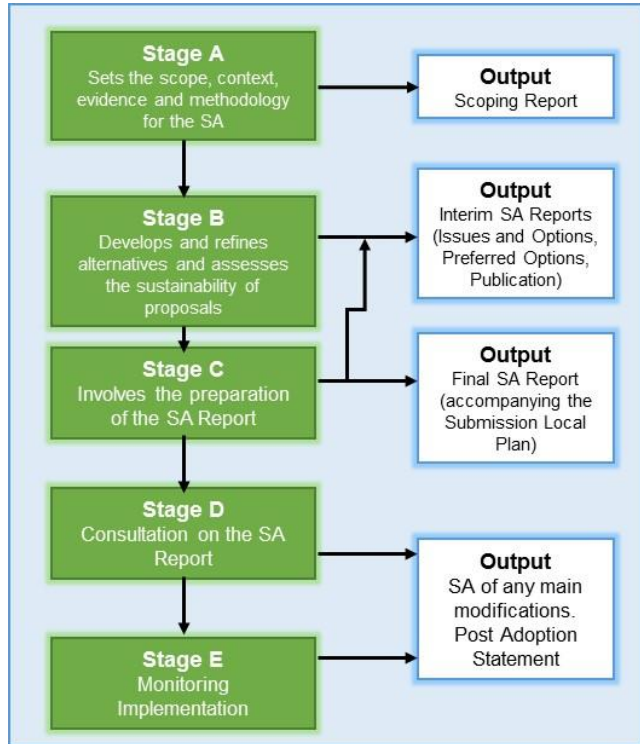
Stage A
Sets the scope, context, evidence and methodology for the SA

Output
Scoping Report

Stage B
Develops and refines alternatives and assesses the sustainability of proposals

Output
Interim SA Reports (Issues and Options, Preferred Options, Publication)

Stage C
Involves the preparation of the SA Report

Output
Final SA Report (accompanying the Submission Local Plan)

Stage D
Consultation on the SA Report

Output
SA of any main modifications. Post Adoption Statement

Stage E
Monitoring Implementation